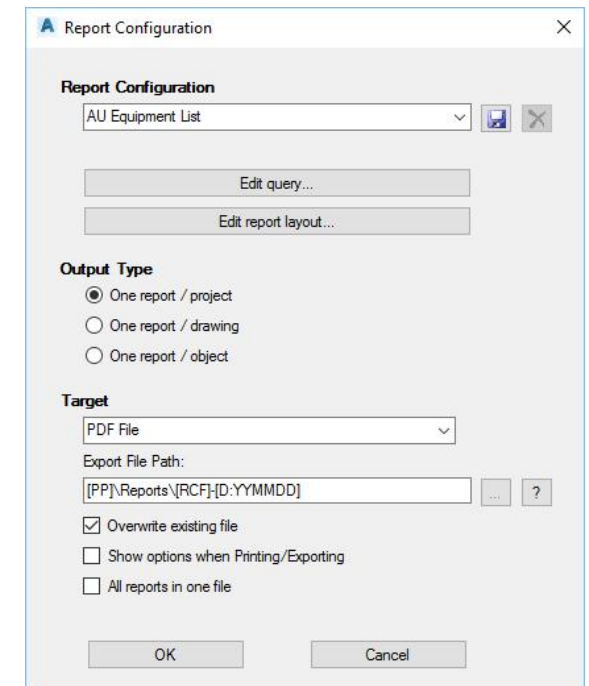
Report Configuration

Report Configuration

AU Equipment List

Edit query...

Edit report layout...

Output Type

One report / project

One report / drawing

One report / object

Target

PDF File

Export File Path:

[PP]\Reports\[RCF]-[D:YYMMDD]

...

?

Overwrite existing file

Show options when Printing/Exporting

All reports in one file

OK

Cancel